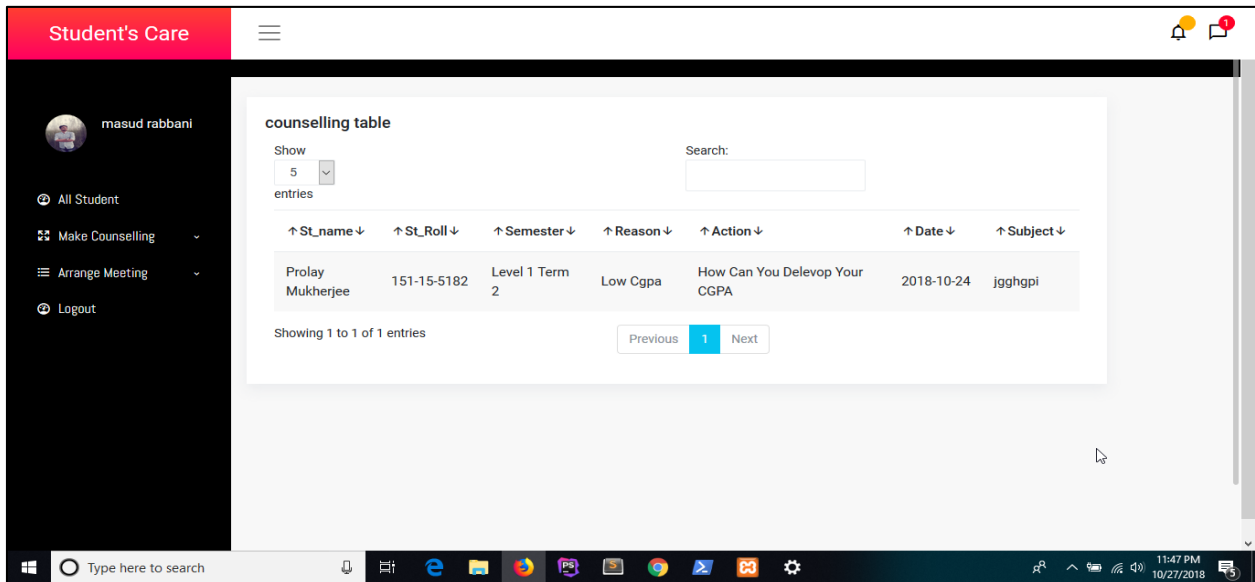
Student's Care

1

masud rabbani

All Student

Make Counselling

Arrange Meeting

Logout

counselling table

Show
5
entries

Search:

| ↑St_name↓ | ↑St_Roll↓ | ↑Semester↓ | ↑Reason↓ | ↑Action↓ | ↑Date↓ | ↑Subject↓ |
|---|---|---|---|---|---|---|
| Prolay Mukherjee | 151-15-5182 | Level 1 Term 2 | Low Cgpa | How Can You Delevop Your CGPA | 2018-10-24 | jgghgpi |

Showing 1 to 1 of 1 entries

Previous 1 Next

Type here to search

11:47 PM
10/27/2018

5